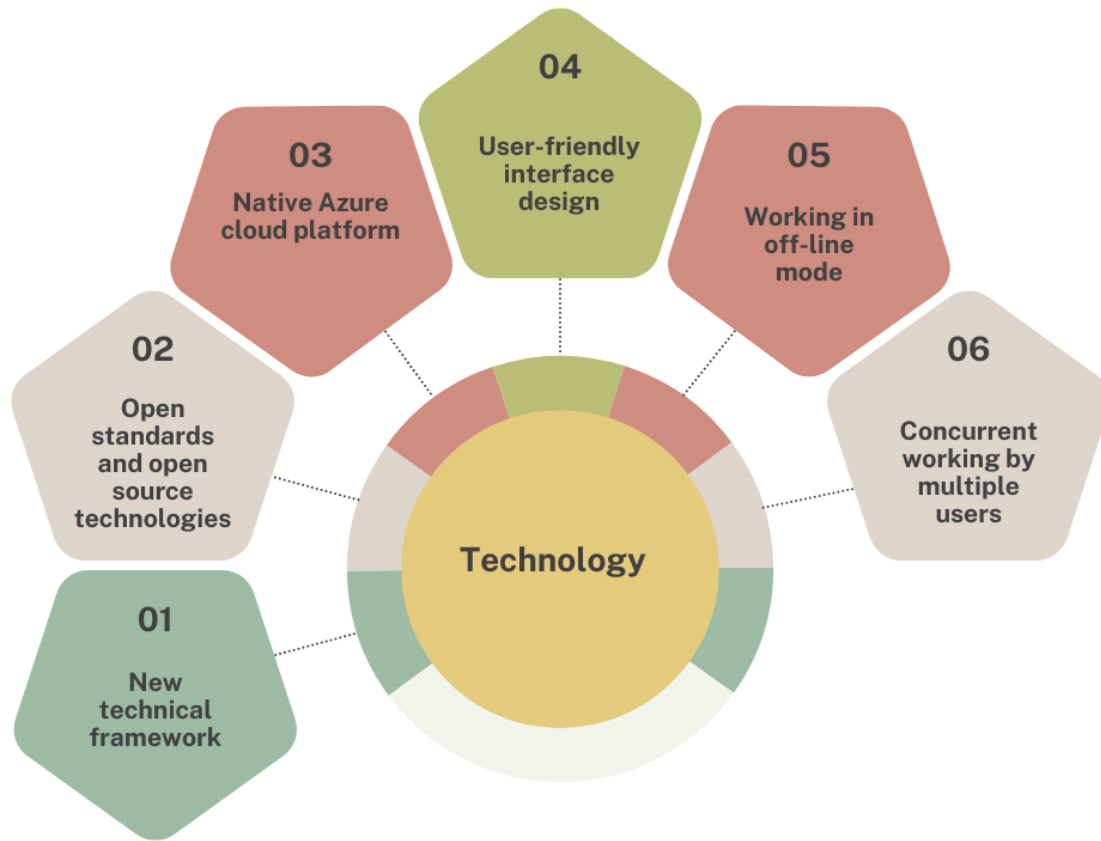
04
User-friendly interface design

03
Native Azure cloud platform

05
Working in off-line mode

02
Open standards and open source technologies

06
Concurrent working by multiple users

Technology

01
New technical framework